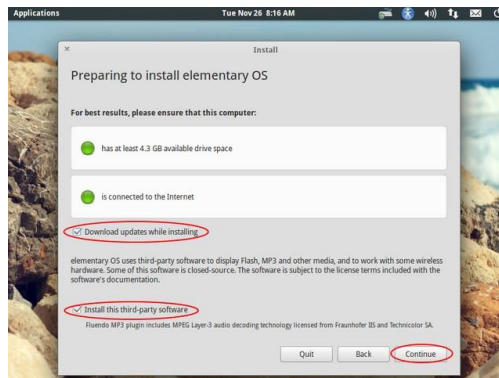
Applications

Tue Nov 26 8:16 AM

×

Install

Preparing to install elementary OS

For best results, please ensure that this computer:

has at least 4.3 GB available drive space

is connected to the Internet

Download updates while installing

elementary OS uses third-party software to display Flash, MP3 and other media, and to work with some wireless hardware. Some of this software is closed-source. The software is subject to the license terms included with the software's documentation.

Install this third-party software

Fluendo MP3 plugin includes MPEG Layer-3 audio decoding technology licensed from Fraunhofer IIS and Technicolor SA.

Quit

Back

Continue